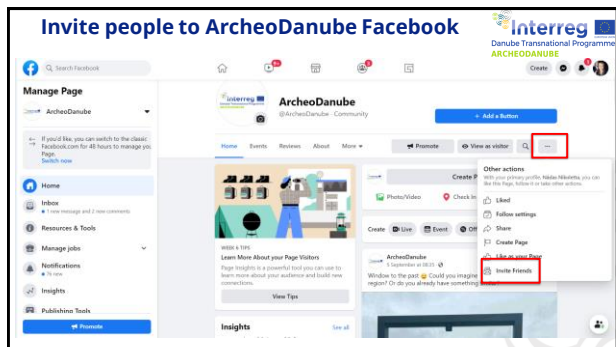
Invite people to ArcheoDanube Facebook

Interreg
Danube Transnational Programme
ARCHEODANUBE

Search Facebook

9+

Create

Manage Page

ArcheoDanube

If you'd like, you can switch to the classic Facebook.com for 48 hours to manage you Page.
Switch now

Home

Inbox
1 new message and 2 new comments

Resources & Tools

Manage jobs

Notifications
76 new

Insights

Publishing Tools

Promote

Interreg

ArcheoDanube
@ArcheoDanube · Community

+ Add a Button

Home Events Reviews About More

Promote

View as visitor

...

Other actions
With your primary profile, Nikolas Nikolotta, you can like this Page, follow it or take other actions.

Liked

Follow settings

Share

Create Page

Like as your Page

Invite Friends

Create P

Photo/Video

Check in

Create Live Event Off

ArcheoDanube
5 September at 08:33

Window to the past 😊 Could the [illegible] region? Or do you already have something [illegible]

WEEK 4 TIPS
Learn More About your Page Visitors
Page Insights is a powerful tool you can use to learn more about your audience and build new connections.

View Tips

Insights

See all